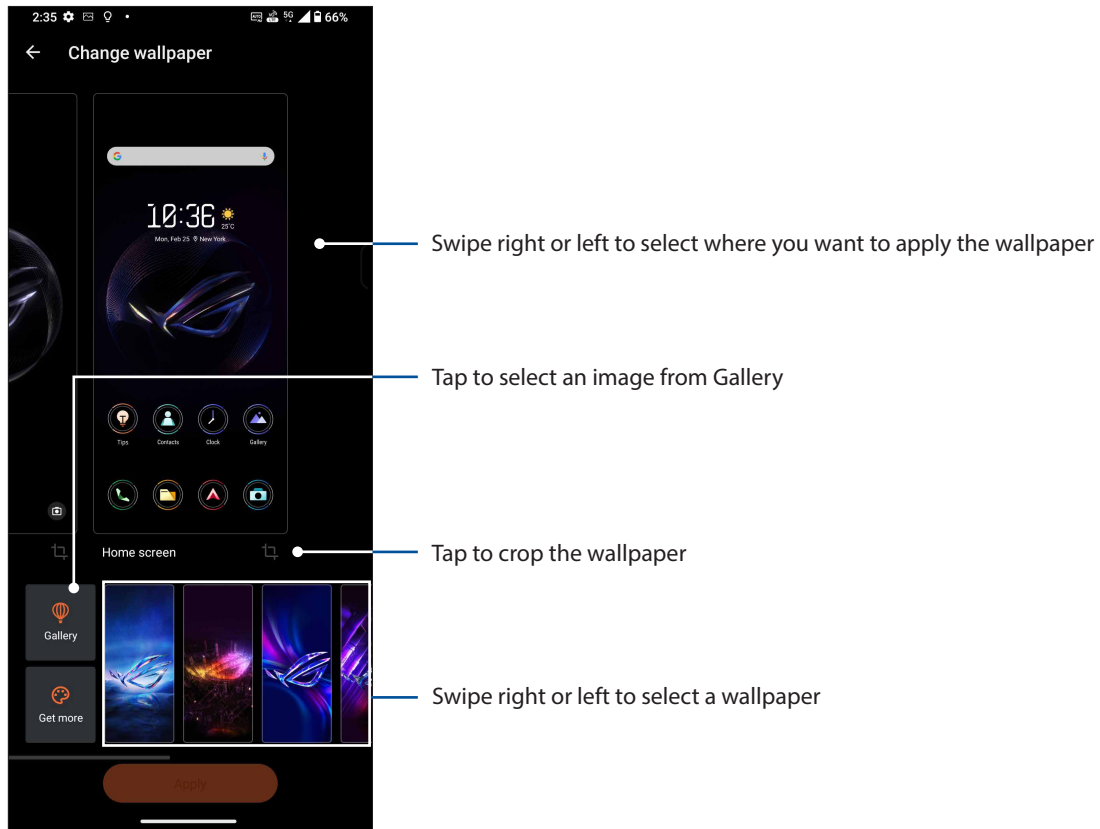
2:35 5G 66%

Change wallpaper

10:36 25°C
Mon, Feb 25 New York

Tips Contacts Clock Gallery

Home screen

Gallery

Get more

Apply

Swipe right or left to select where you want to apply the wallpaper

Tap to select an image from Gallery

Tap to crop the wallpaper

Swipe right or left to select a wallpaper